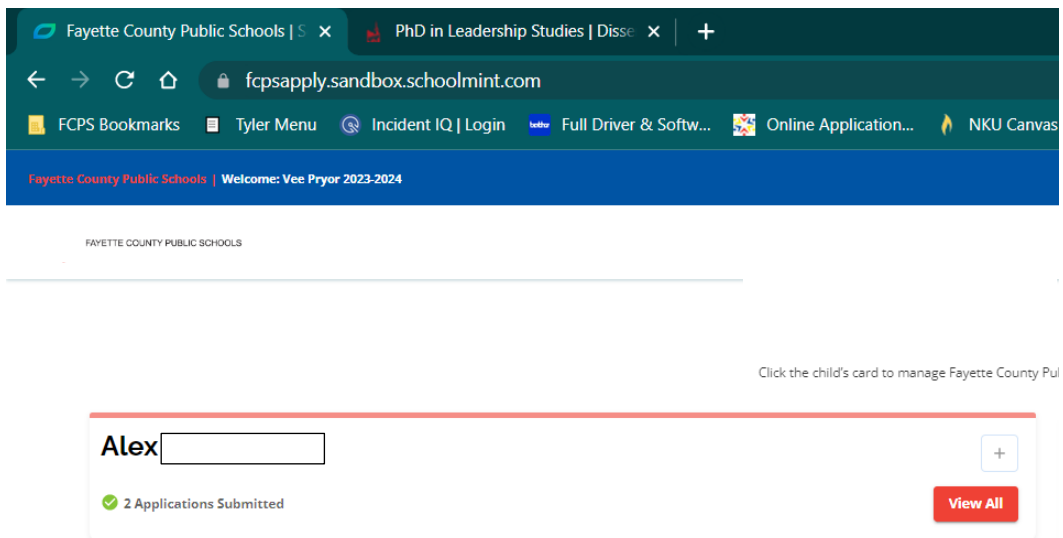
Fayette County Public Schools | S ×
PhD in Leadership Studies | Disse ×
+

fcpsapply.sandbox.schoolmint.com

FCPS Bookmarks
Tyler Menu
Incident IQ | Login
Full Driver & Softw...
Online Application...
NKU Canvas

Fayette County Public Schools | Welcome: Vee Pryor 2023-2024

FAYETTE COUNTY PUBLIC SCHOOLS

Click the child's card to manage Fayette County Pu

Alex

+

2 Applications Submitted

View All